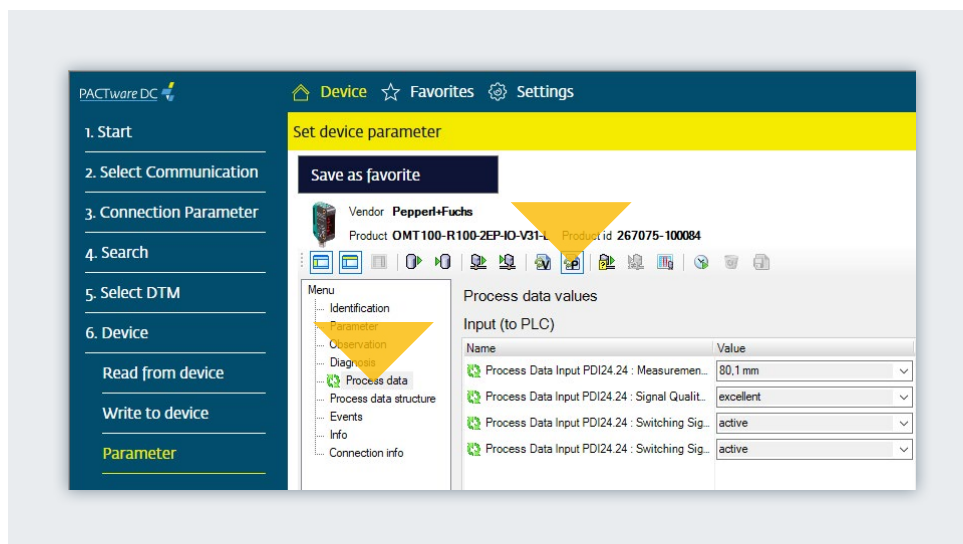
PACTware DC

1. Start

2. Select Communication

3. Connection Parameter

4. Search

5. Select DTM

6. Device

Read from device

Write to device

Parameter

Device Favorites Settings

Set device parameter

Save as favorite

Vendor Pepperl+Fuchs

Product OMT100-R100-2EP-IO-V31-L Product id 267075-100084

Menu
Identification
Parameter
Observation
Diagnosis
Process data
Process data structure
Events
Info
Connection info

Process data values

Input (to PLC)

| Name | Value |
|---|---|
| Process Data Input PDI24.24 : Measuremen... | 80,1 mm |
| Process Data Input PDI24.24 : Signal Qualit... | excellent |
| Process Data Input PDI24.24 : Switching Sig... | active |
| Process Data Input PDI24.24 : Switching Sig... | active |